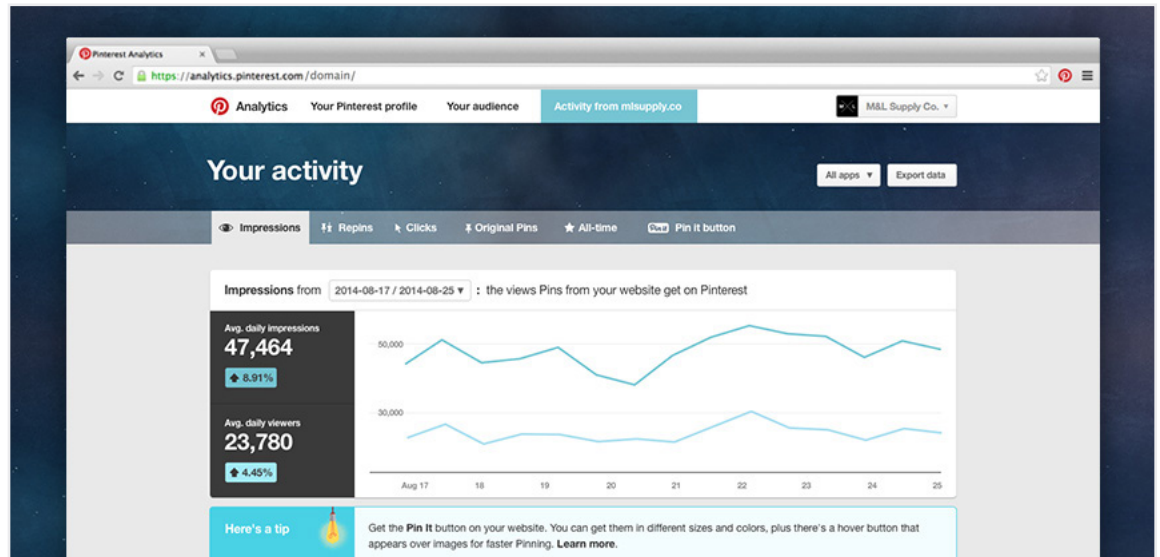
Pinterest Analytics ×

https://analytics.pinterest.com/domain/

Analytics Your Pinterest profile Your audience Activity from mlsupply.co M&L Supply Co. ▾

Your activity

All apps ▾ Export data

Impressions Repins Clicks Original Pins All-time Pin it button

Impressions from 2014-08-17 / 2014-08-25 ▾ : the views Pins from your website get on Pinterest

Avg. daily impressions
47,464
8.91%

Avg. daily viewers
23,780
4.45%

50,000
30,000

Aug 17 18 19 20 21 22 23 24 25

Here's a tip

Get the Pin It button on your website. You can get them in different sizes and colors, plus there's a hover button that appears over images for faster Pinning. Learn more.